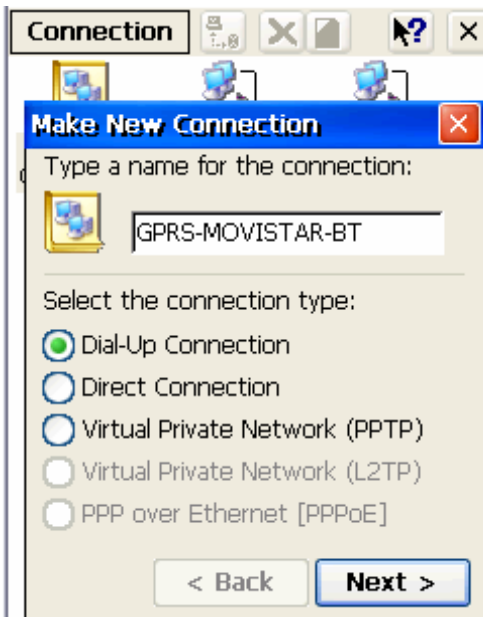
Connection

Make New Connection

Type a name for the connection:

GPRS-MOVISTAR-BT

Select the connection type:

Dial-Up Connection
Direct Connection
Virtual Private Network (PPTP)
Virtual Private Network (L2TP)
PPP over Ethernet [PPPoE]

< Back
Next >